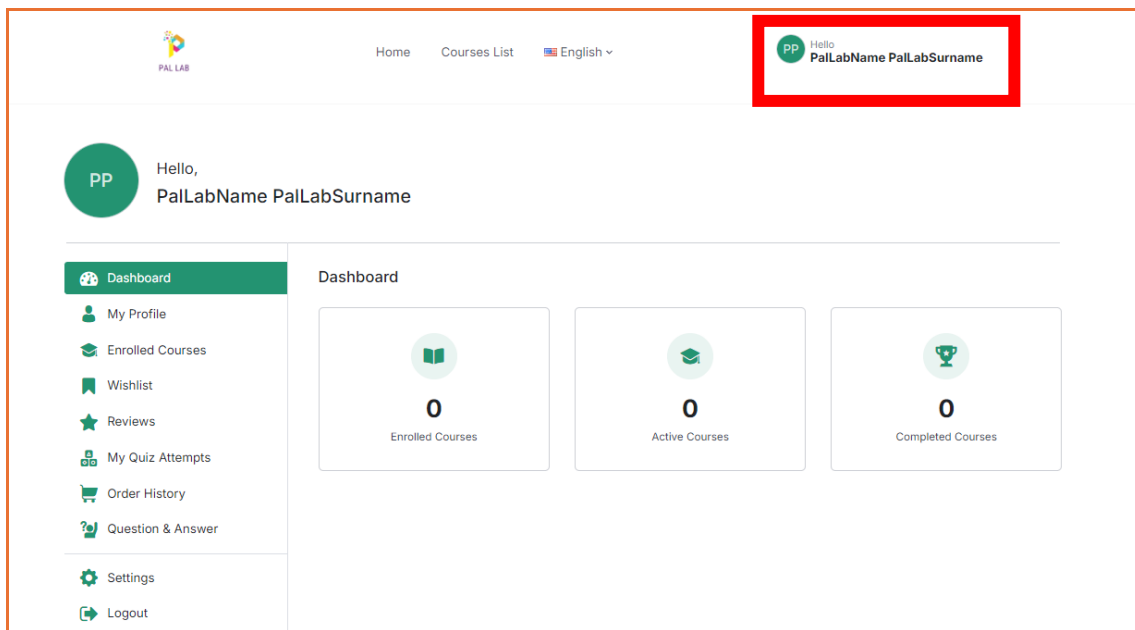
PAL LAB

Home Courses List English

PP Hello
PalLabName PalLabSurname

PP Hello,
PalLabName PalLabSurname

Dashboard
My Profile
Enrolled Courses
Wishlist
Reviews
My Quiz Attempts
Order History
Question & Answer
Settings
Logout

Dashboard

0
Enrolled Courses

0
Active Courses

0
Completed Courses